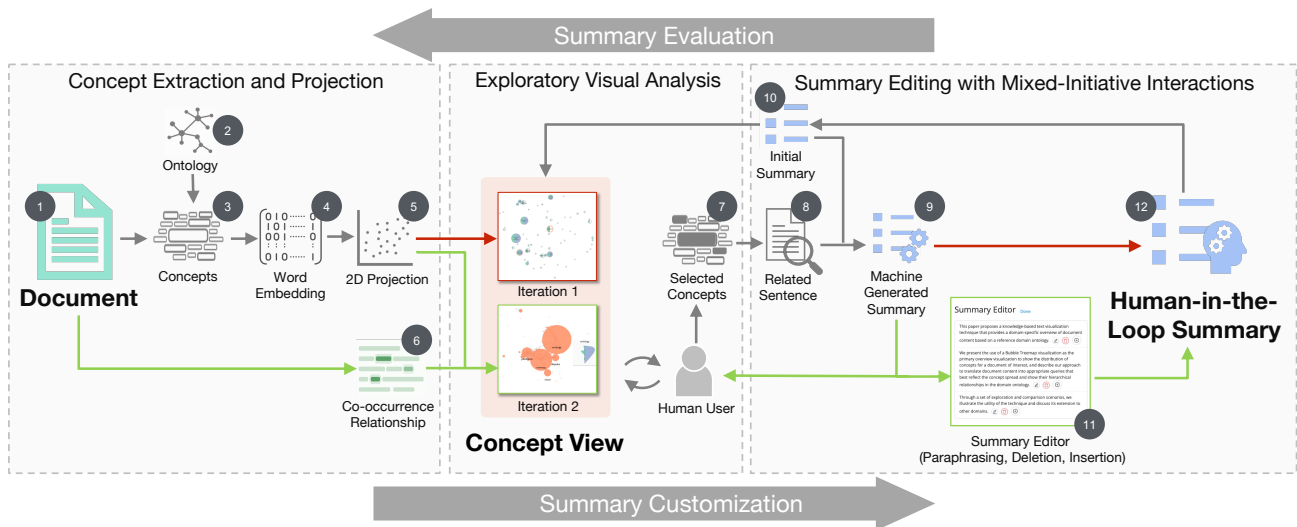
Summary Evaluation

Concept Extraction and Projection

Exploratory Visual Analysis

Summary Editing with Mixed-Initiative Interactions

2
Ontology

1
Document

3
Concepts

4
0 1 0 ······ 0
0 0 1 ······ 1
0 0 1 ······ 0
0 1 0 ······ 0
Word Embedding

5
2D Projection

Iteration 1

Iteration 2

Concept View

6
Co-occurrence Relationship

7
Selected Concepts

Human User

10
Initial Summary

8
Related Sentence

9
Machine Generated Summary

12
Human-in-the-Loop Summary

Summary Editor

This paper proposes a knowledge-based text visualization technique that provides a domain-specific overview of document content based on a reference domain ontology.

We present the use of a Bubble Treemap visualization as the primary overview visualization to show the distribution of concepts for a document of interest, and describe our approach to translate document content into appropriate queries that best reflect the concept spread and show their hierarchical relationships in the domain ontology.

Through a set of exploration and comparison scenarios, we illustrate the utility of the technique and discuss its extension to other domains.

11
Summary Editor
(Paraphrasing, Deletion, Insertion)

Summary Customization